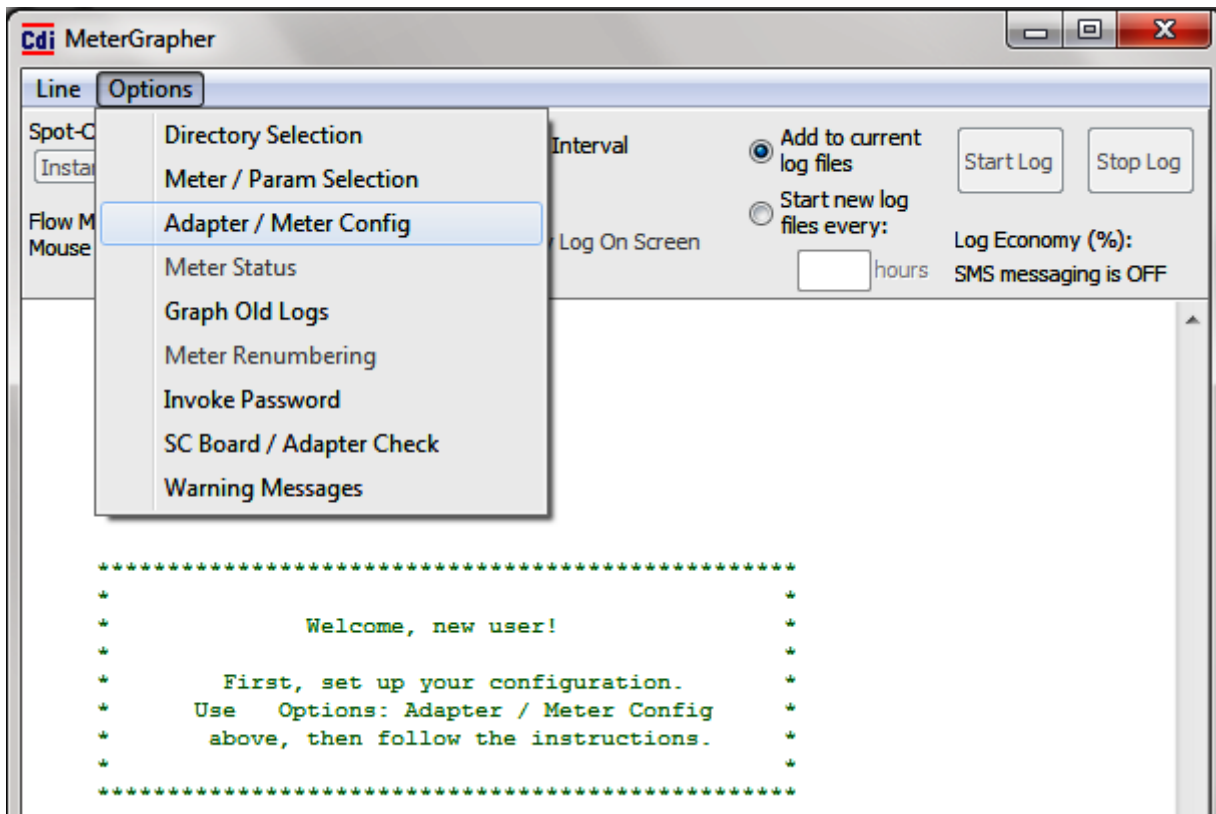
Cdi MeterGrapher

Line Options

Spot-C

Instar

Flow M
Mouse

Directory Selection
Meter / Param Selection
Adapter / Meter Config
Meter Status
Graph Old Logs
Meter Renumbering
Invoke Password
SC Board / Adapter Check
Warning Messages

Interval

y Log On Screen

Add to current log files

Start new log files every:

hours

Start Log

Stop Log

Log Economy (%):

SMS messaging is OFF

******************************************
*                                        *
*           Welcome, new user!           *
*                                        *
*      First, set up your configuration.    *
*    Use   Options: Adapter / Meter Config   *
*     above, then follow the instructions.   *
*                                        *
******************************************